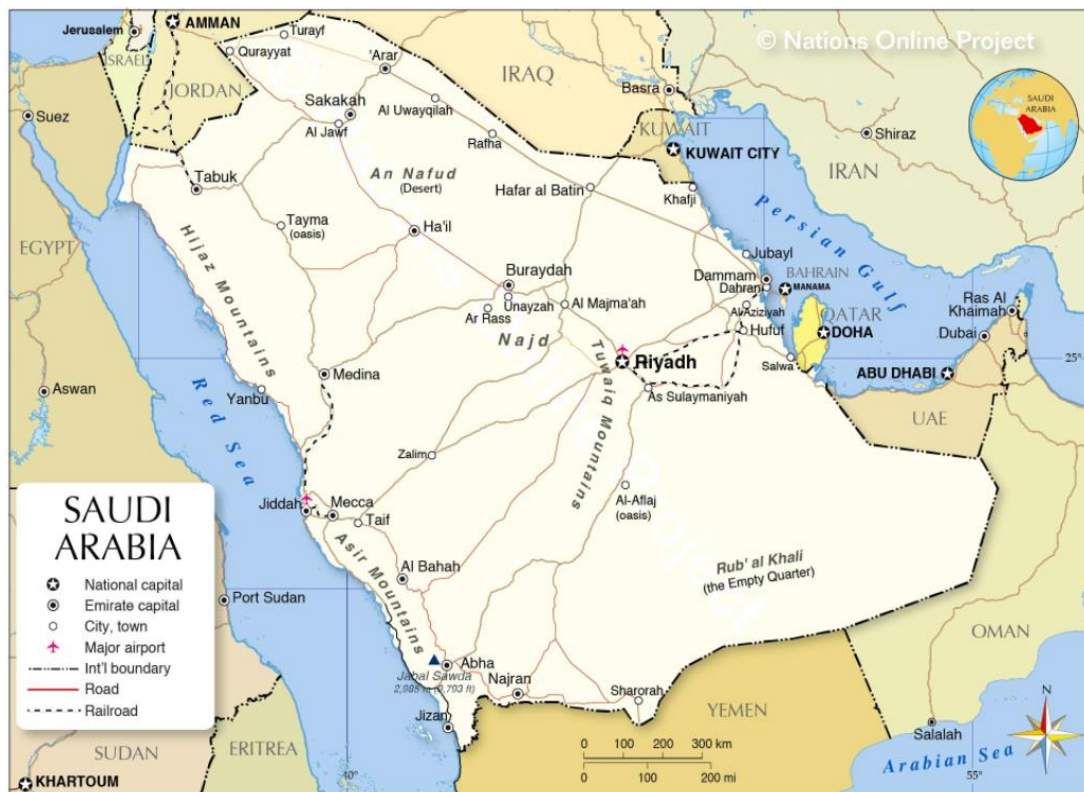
© Nations Online Project

Jerusalem
AMMAN
Turayf
ISRAEL
Qurayyat
'Arar
IRAQ
Basra
JORDAN
Sakakah
Al Uwayqilah
Suez
Al Jawf
Rafha
KUWAIT
KUWAIT CITY
Shiraz
An Nafud
(Desert)
Hafar al Batin
IRAN
Tabuk
Khafji
Tayma
(oasis)
Ha'il
Persian Gulf
Hijaz Mountains
EGYPT
Jubayl
Buraydah
Dammam
BAHRAIN
Dahran
MANAMA
Ras Al Khaimah
Unayzah
Al Majma'ah
Al Aziziyah
QATAR
Ar Rass
Hufuf
DOHA
Dubai
Najd
Riyadh
Salwa
25°
Aswan
Medina
ABU DHABI
Yanbu
As Sulaymaniyah
Red Sea
Tuwaiq Mountains
UAE
Zalim
Jiddah
Mecca
Al-Aflaj
(oasis)
Taif
Asir Mountains
Rub' al Khali
(the Empty Quarter)
Al Bahah
Port Sudan
OMAN
Abha
Jabal Sawda
2,988 m (9,793 ft)
Najran
Sharorah
YEMEN
Jizan
Salalah
SUDAN
ERITREA
0 100 200 300 km
0 100 200 mi
Arabian Sea
KHARTOUM
40°
55°
N

SAUDI
ARABIA
National capital
Emirate capital
City, town
Major airport
Int'l boundary
Road
Railroad

SAUDI ARABIA